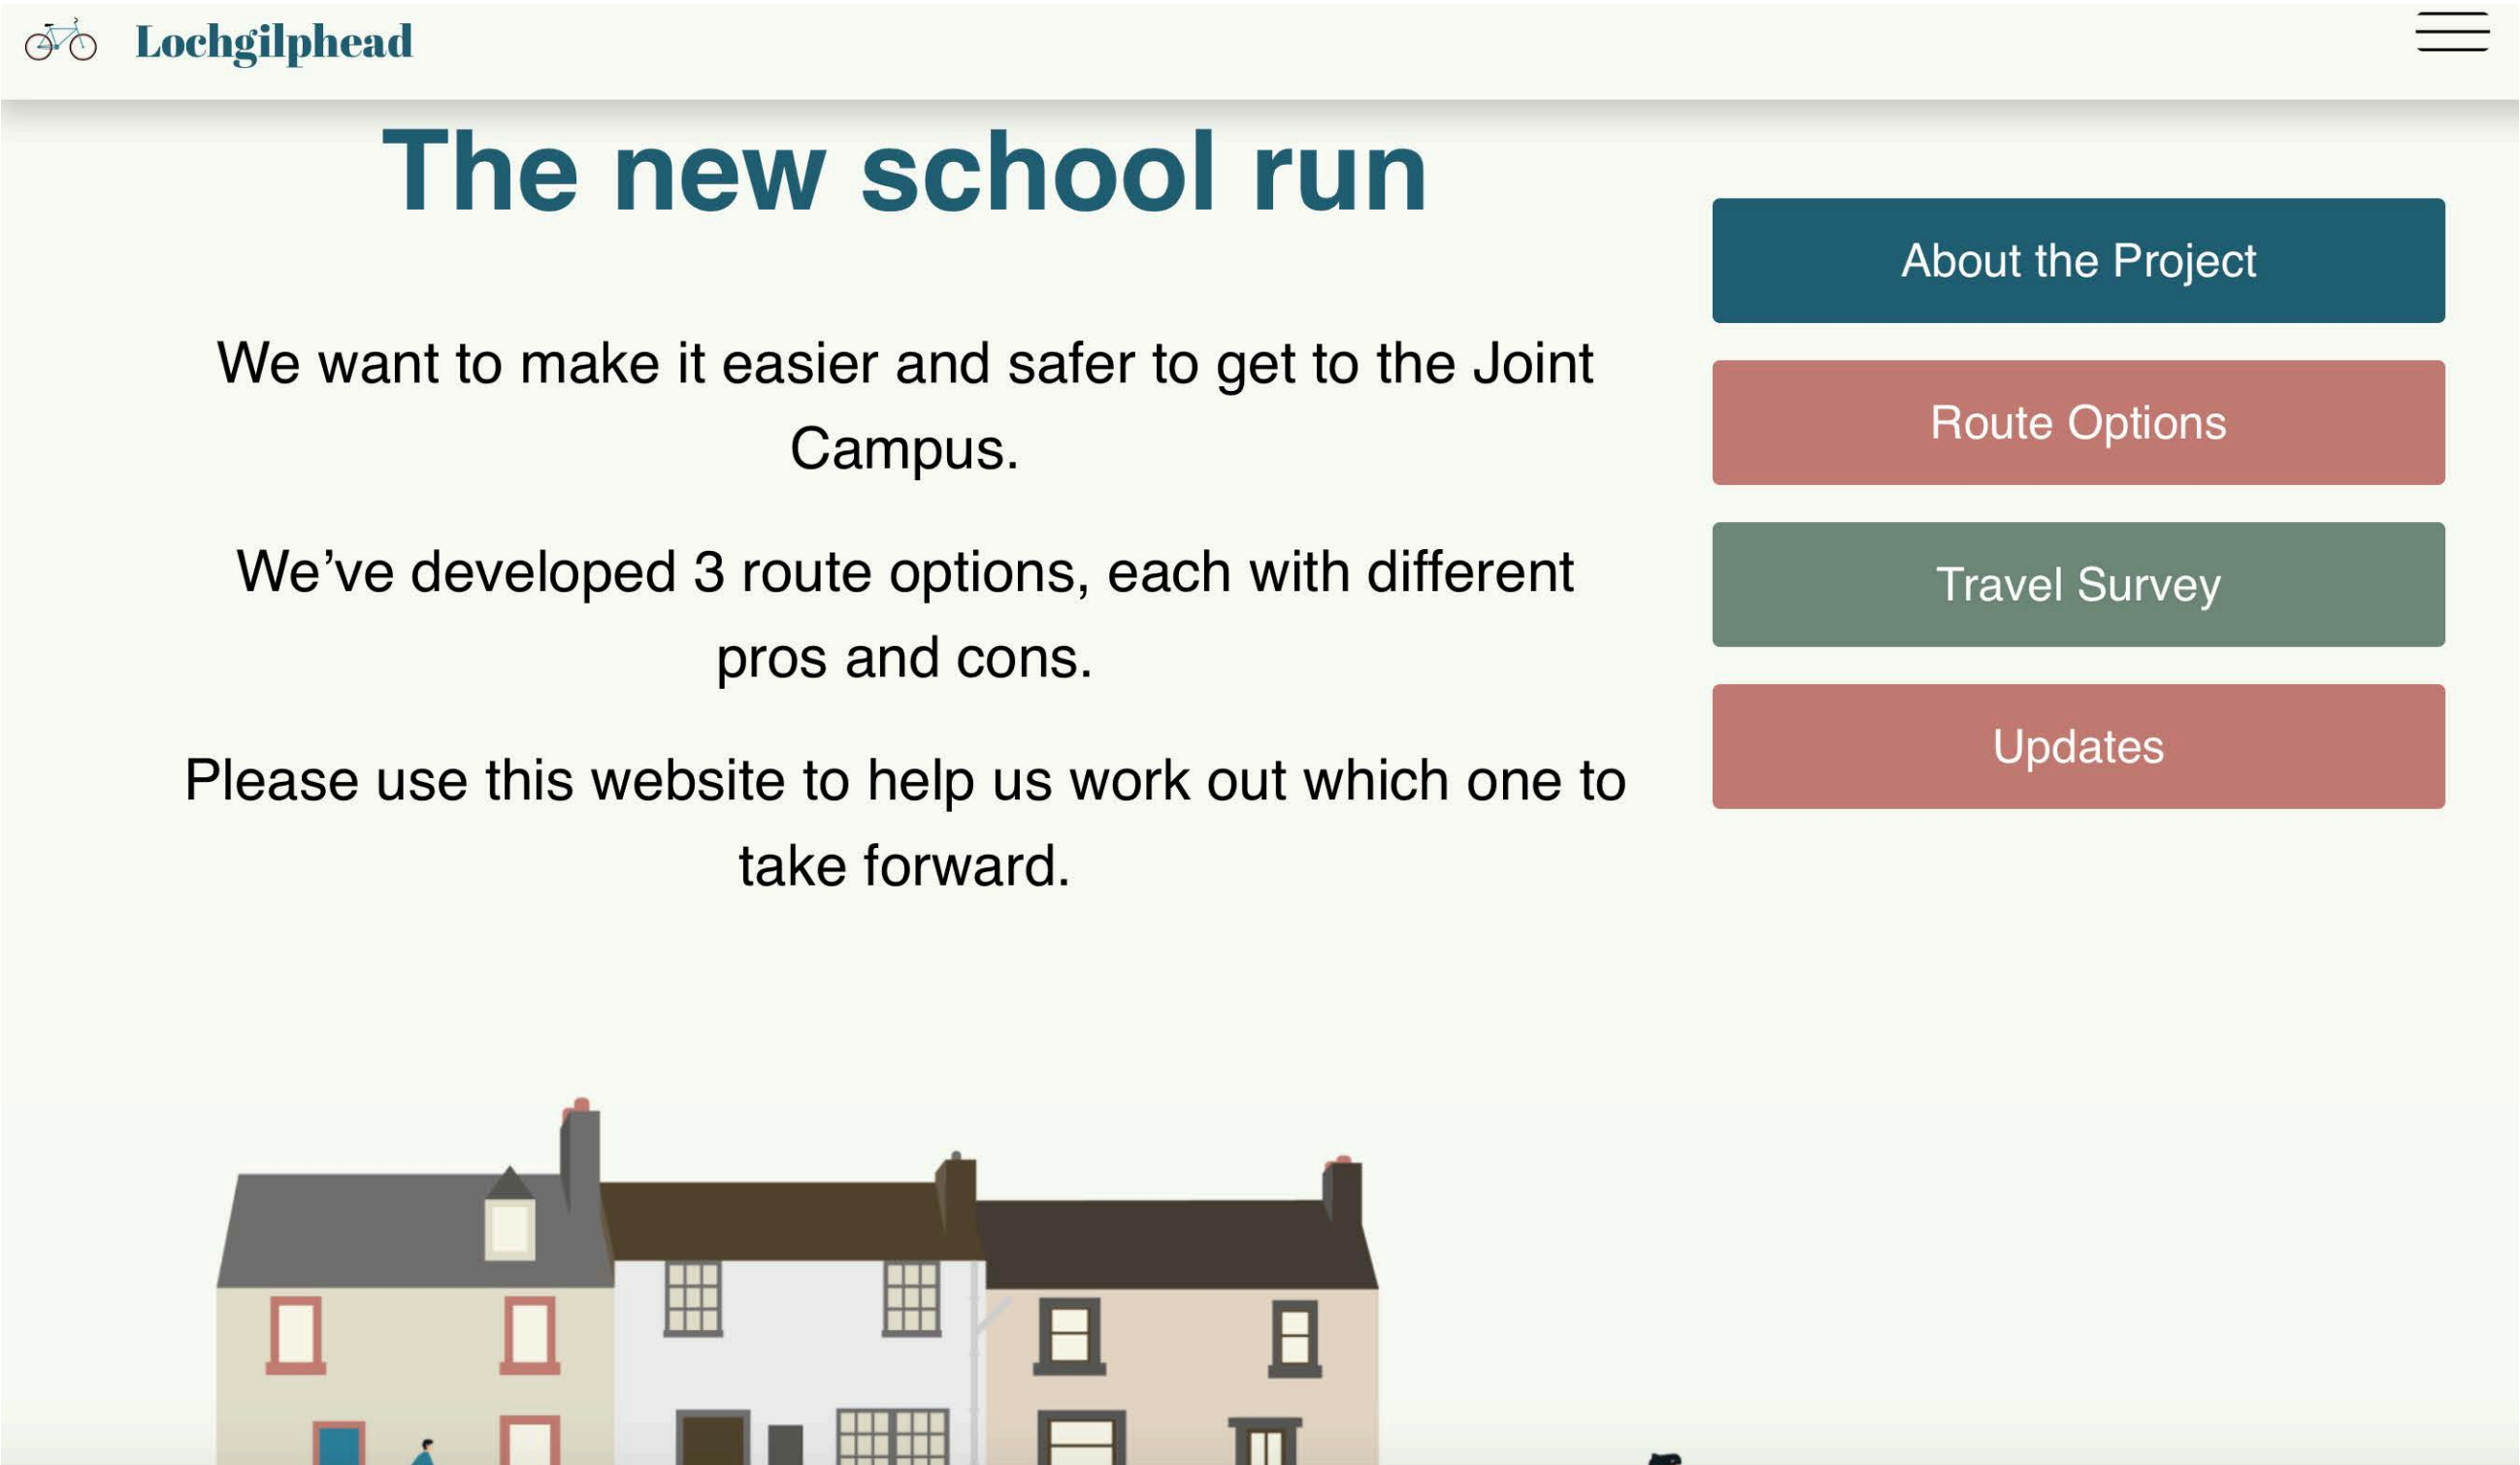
Lochgilphead

The new school run

We want to make it easier and safer to get to the Joint Campus.

We’ve developed 3 route options, each with different pros and cons.

Please use this website to help us work out which one to take forward.

About the Project

Route Options

Travel Survey

Updates